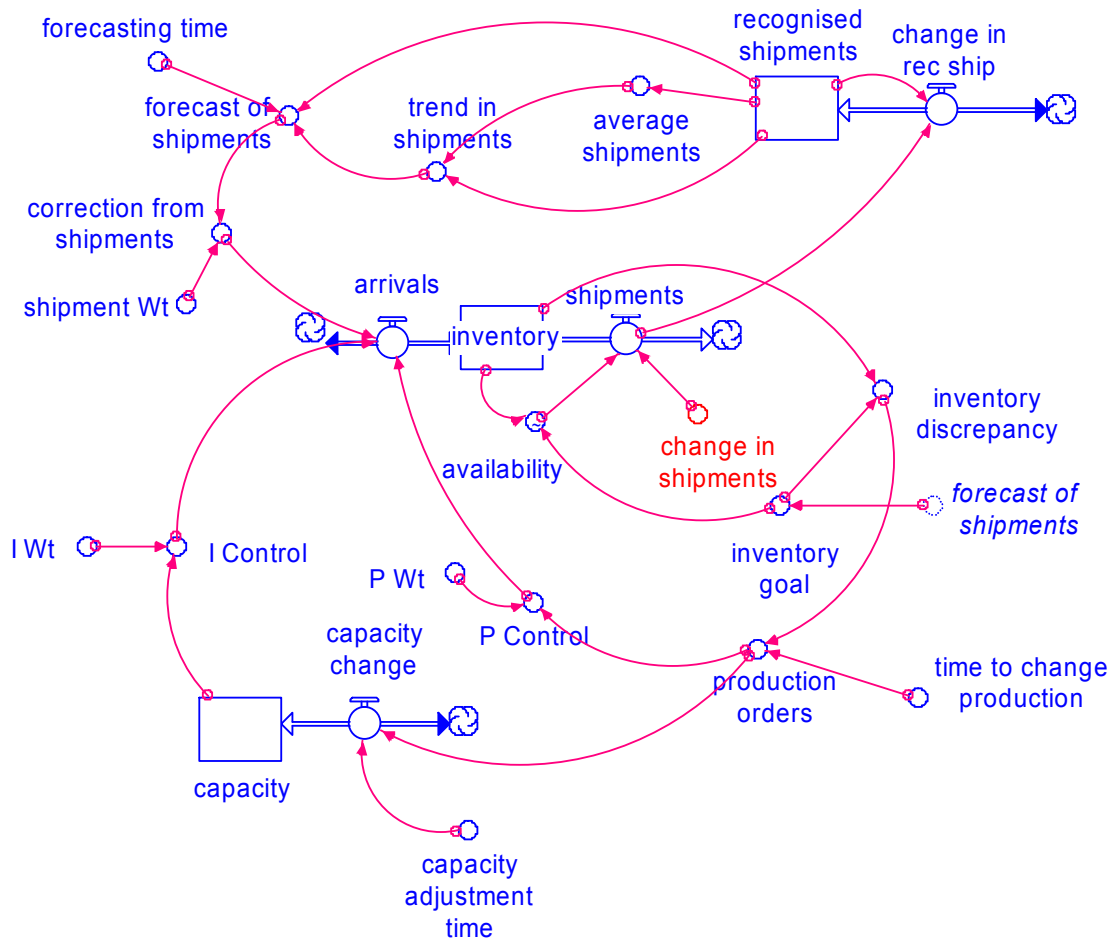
forecasting time

recognised shipments

change in rec ship

forecast of shipments

trend in shipments

average shipments

correction from shipments

shipment Wt

arrivals

inventory

shipments

inventory discrepancy

change in shipments

availability

forecast of shipments

I Wt

I Control

inventory goal

P Wt

P Control

capacity change

time to change production

production orders

capacity

capacity adjustment time